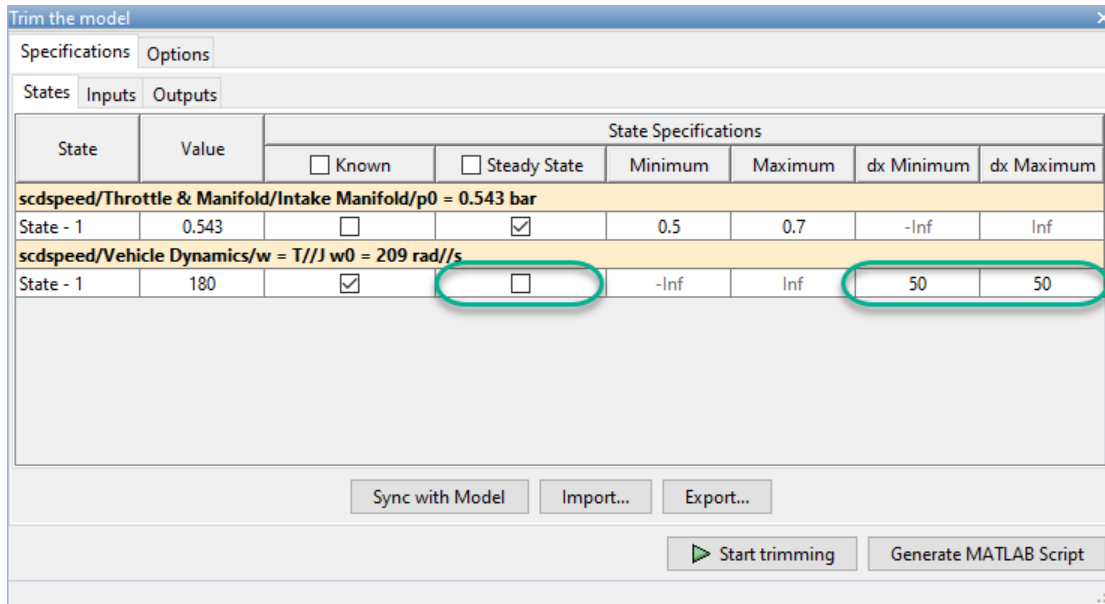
Trim the model

Specifications Options

States Inputs Outputs

| State | Value | Known | Steady State | Minimum | Maximum | dx Minimum | dx Maximum |
|---|---|---|---|---|---|---|---|
| | | | | State Specifications | | | |
| scdspeed/Throttle & Manifold/Intake Manifold/p0 = 0.543 bar | | | | | | | |
| State - 1 | 0.543 | ☐ | ☑ | 0.5 | 0.7 | -Inf | Inf |
| scdspeed/Vehicle Dynamics/w = T//J w0 = 209 rad//s | | | | | | | |
| State - 1 | 180 | ☑ | ☐ | -Inf | Inf | 50 | 50 |

Sync with Model Import... Export...

Start trimming Generate MATLAB Script